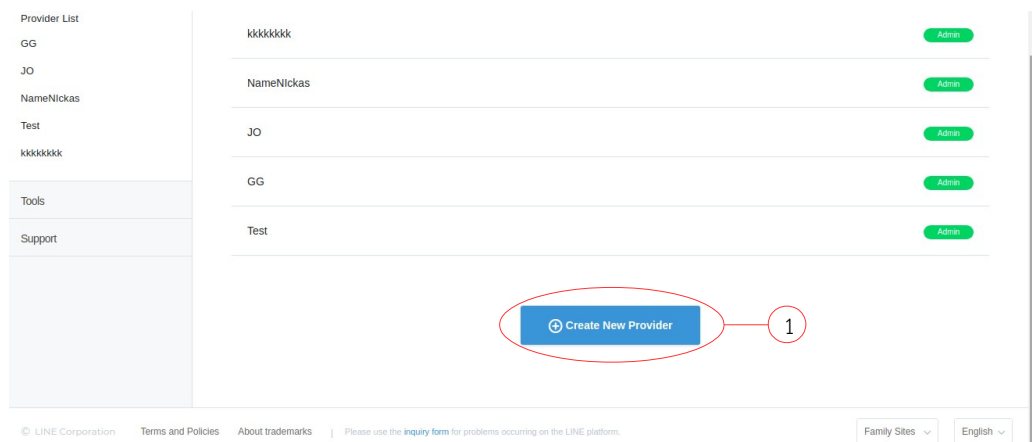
Provider List
GG
JO
NameNIckas
Test
kkkkkkkk

Tools

Support

kkkkkkkk Admin

NameNIckas Admin

JO Admin

GG Admin

Test Admin

Create New Provider

1

© LINE Corporation Terms and Policies About trademarks | Please use the inquiry form for problems occurring on the LINE platform.

Family Sites

English